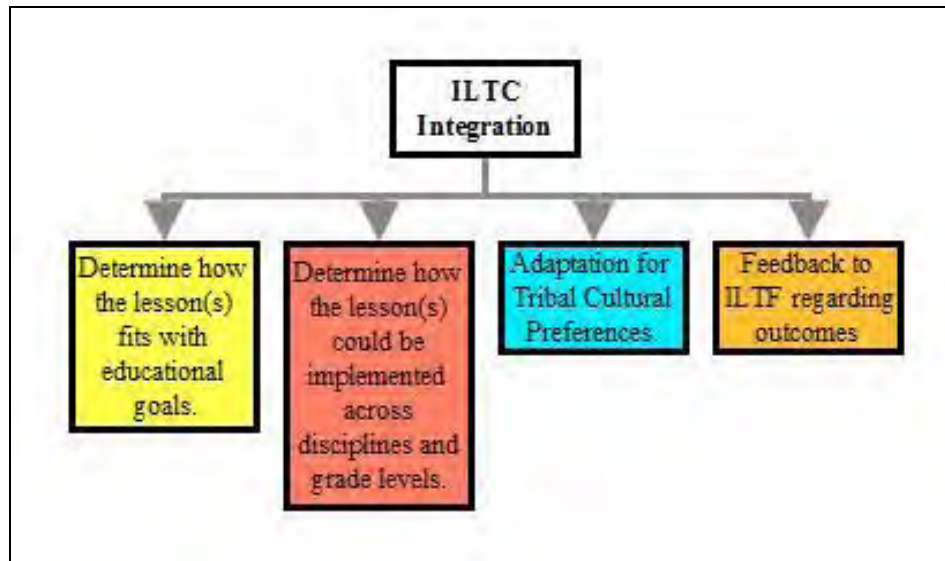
ILTC Integration

Determine how the lesson(s) fits with educational goals.

Determine how the lesson(s) could be implemented across disciplines and grade levels.

Adaptation for Tribal Cultural Preferences.

Feedback to ILTF regarding outcomes